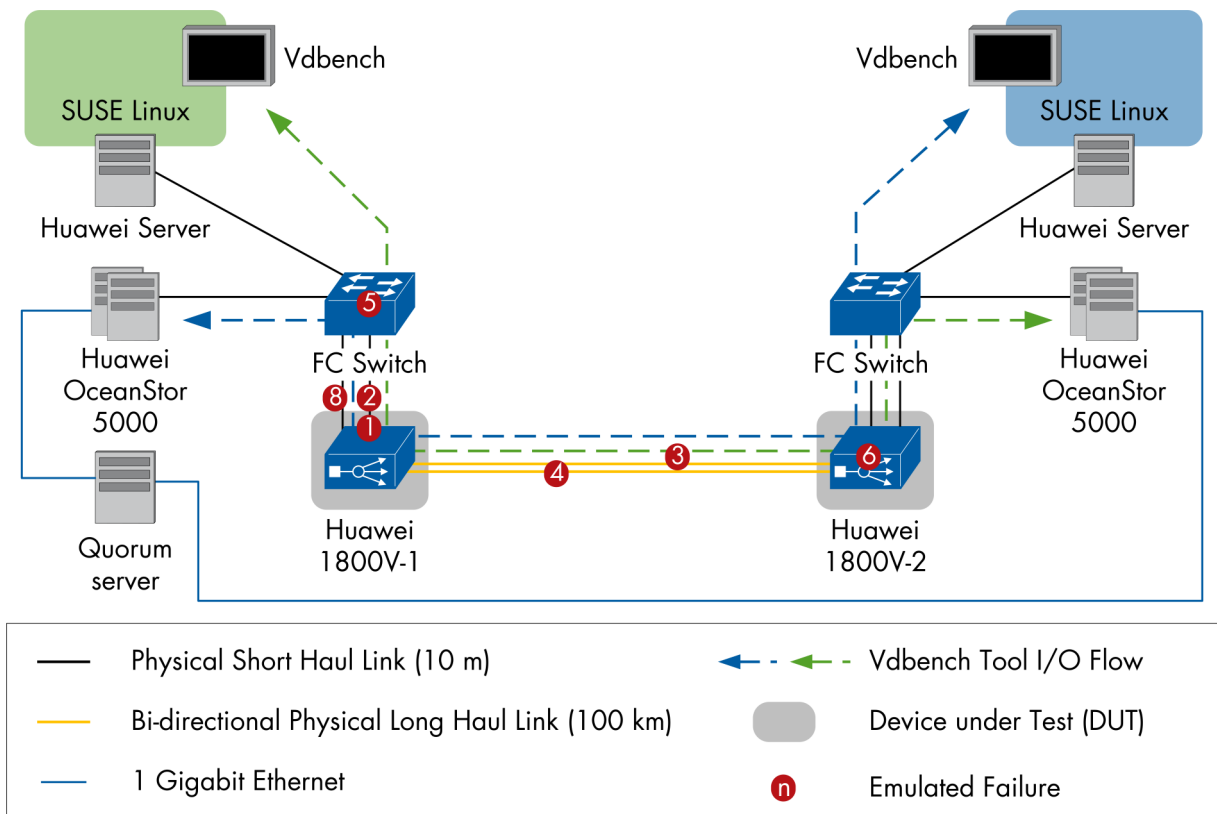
SUSE Linux

Vdbench

Huawei Server

Huawei OceanStor 5000

Quorum server

5

FC Switch

8

2

1

Huawei 1800V-1

4

3

6

Huawei 1800V-2

Vdbench

SUSE Linux

Huawei Server

FC Switch

Huawei OceanStor 5000

Physical Short Haul Link (10 m)

Bi-directional Physical Long Haul Link (100 km)

1 Gigabit Ethernet

Vdbench Tool I/O Flow

Device under Test (DUT)

n

Emulated Failure